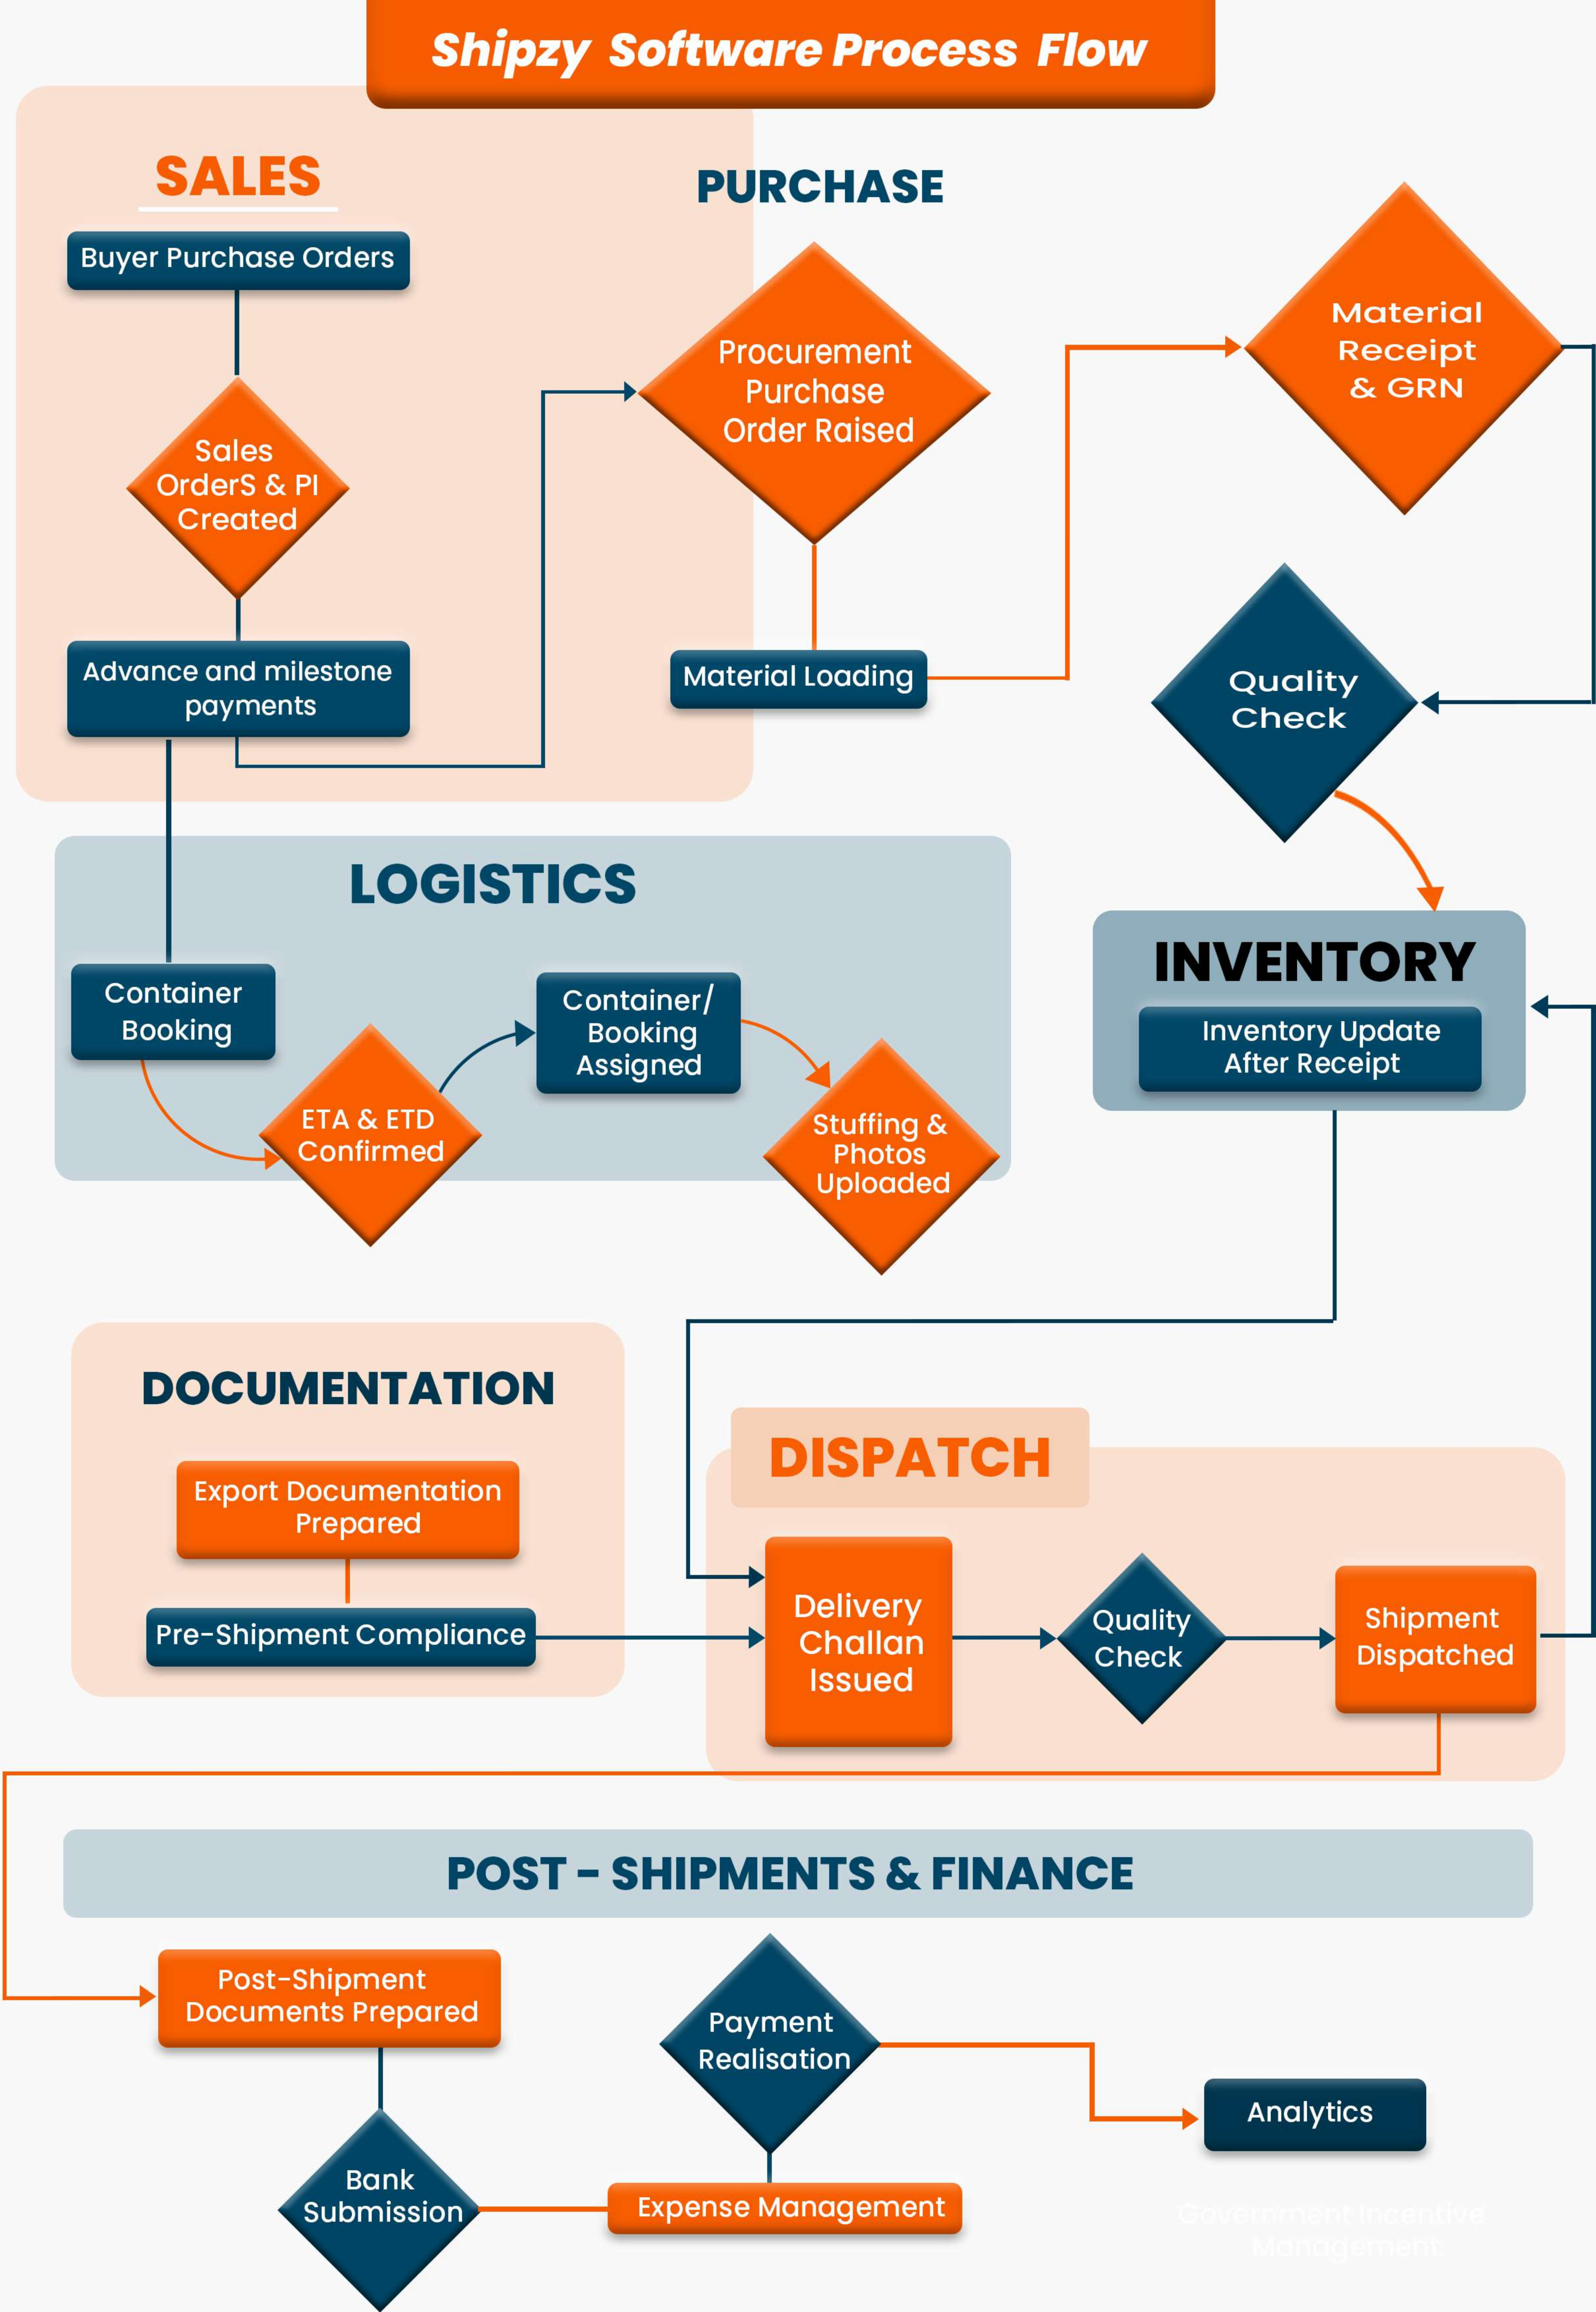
Shipzy Software Process Flow

SALES

Buyer Purchase Orders

Sales OrderS & PI Created

Advance and milestone payments

PURCHASE

Procurement Purchase Order Raised

Material Loading

Material Receipt & GRN

Quality Check

LOGISTICS

Container Booking

ETA & ETD Confirmed

Container/ Booking Assigned

Stuffing & Photos Uploaded

INVENTORY

Inventory Update After Receipt

DOCUMENTATION

Export Documentation Prepared

Pre-Shipment Compliance

DISPATCH

Delivery Challan Issued

Quality Check

Shipment Dispatched

POST - SHIPMENTS & FINANCE

Post-Shipment Documents Prepared

Bank Submission

Expense Management

Payment Realisation

Analytics

Government Incentive Management